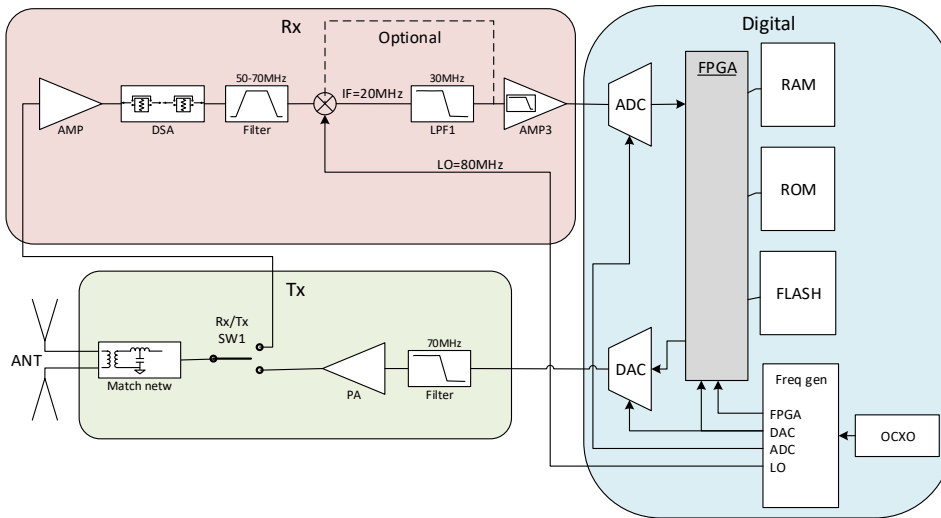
Rx

Optional

50-70MHz

IF=20MHz

30MHz

AMP

DSA

Filter

LPF1

AMP3

LO=80MHz

Digital

FPGA

ADC

RAM

ROM

FLASH

Tx

ANT

Match netw

Rx/Tx
SW1

PA

70MHz

Filter

DAC

Freq gen

FPGA

DAC

ADC

LO

OCXO